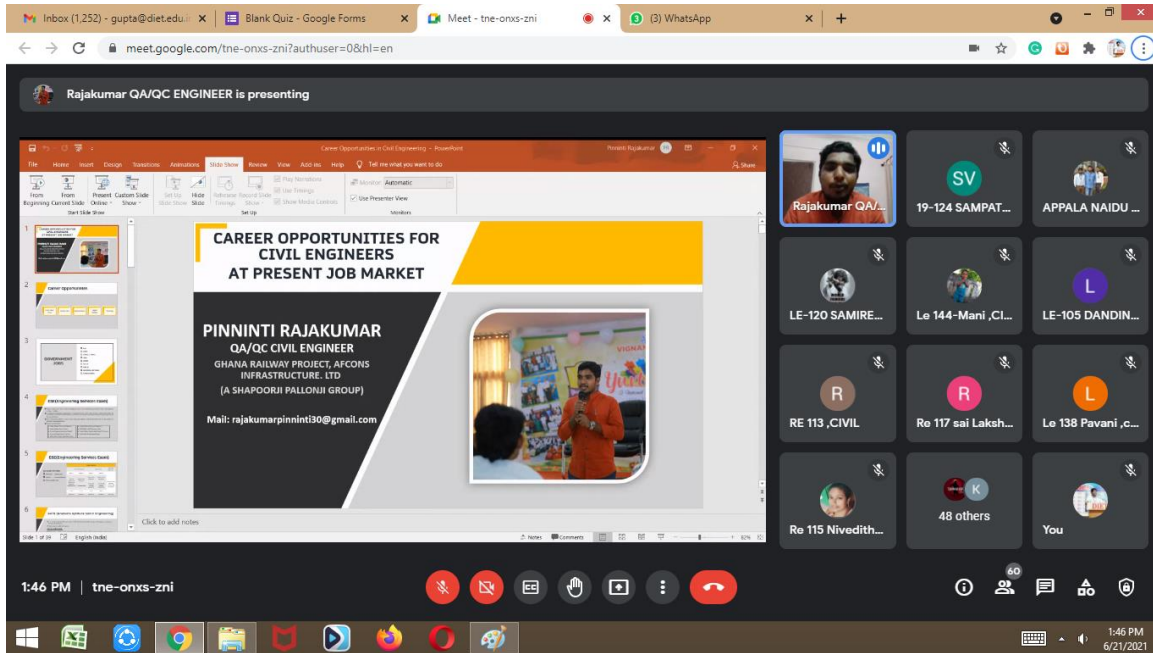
Inbox (1,252) - gupta@diet.edu.i ×
Blank Quiz - Google Forms ×
Meet - tne-onxs-zni ×
(3) WhatsApp ×

meet.google.com/tne-onxs-zni?authuser=0&hl=en

Rajakumar QA/QC ENGINEER is presenting

Career Opportunities in Civil Engineering - PowerPoint
Pinninti Rajakumar

File Home Insert Design Transitions Animations Slide Show Review View Add-ins Help Tell me what you want to do Share

From Beginning From Current Slide Present Online Custom Slide Show Set Up Slide Show Hide Slide Rehearse Timings Record Slide Show Play Narrations Use Timings Show Media Controls Monitor: Automatic Use Presenter View
Start Slide Show Set Up Monitors

CAREER OPPORTUNITIES FOR CIVIL ENGINEERS AT PRESENT JOB MARKET

PINNINTI RAJAKUMAR
QA/QC CIVIL ENGINEER
GHANA RAILWAY PROJECT, AFCONS INFRASTRUCTURE. LTD
(A SHAPOORJI PALLONJI GROUP)

Mail: rajakumarpinninti30@gmail.com

Click to add notes

Slide 1 of 30 English (India) Notes Comments 82%

Rajakumar QA/...
SV 19-124 SAMPAT...
APPALA NAIDU ...
LE-120 SAMIRE...
Le 144-Mani ,CI...
L LE-105 DANDIN...
R RE 113 ,CIVIL
R Re 117 sai Laksh...
L Le 138 Pavani ,c...
Re 115 Nivedith...
K 48 others
You

1:46 PM | tne-onxs-zni

60

1:46 PM
6/21/2021